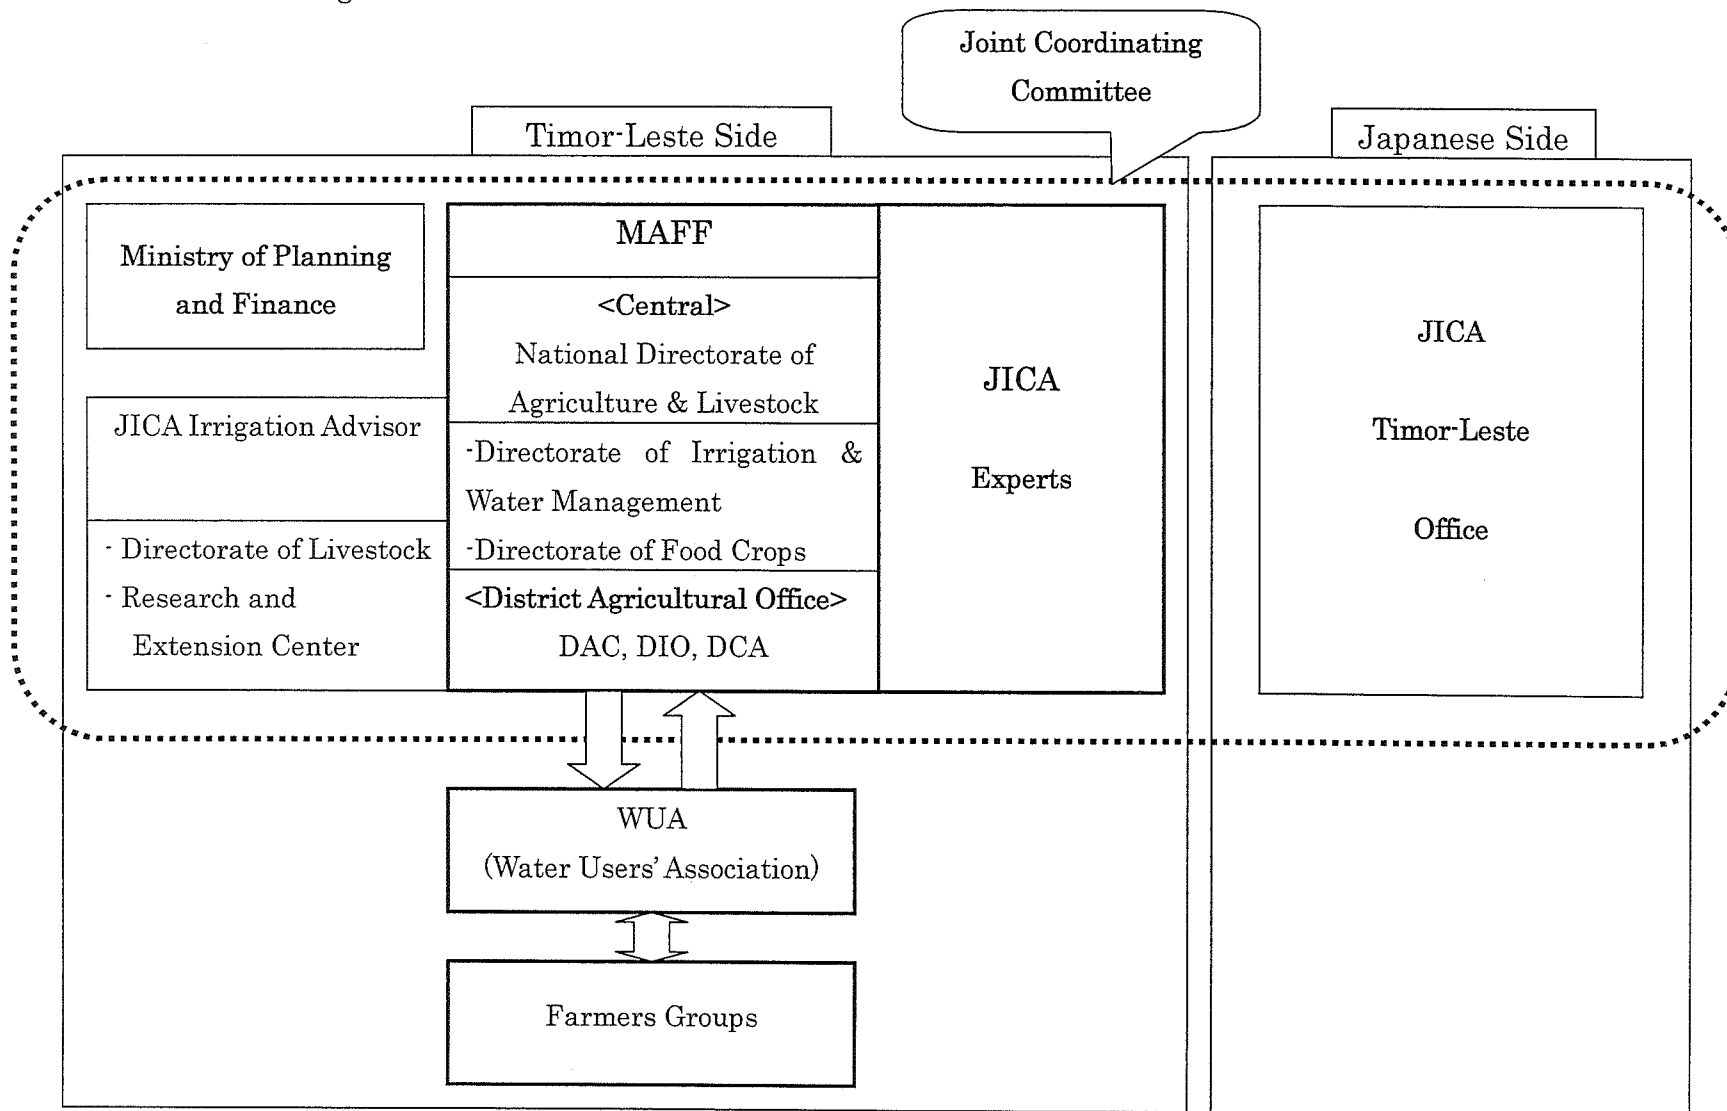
Joint Coordinating Committee

Timor-Leste Side

Japanese Side

Ministry of Planning and Finance

MAFF

<Central>
National Directorate of Agriculture & Livestock

JICA Irrigation Advisor

-Directorate of Irrigation & Water Management
-Directorate of Food Crops

- Directorate of Livestock
- Research and Extension Center

<District Agricultural Office>
DAC, DIO, DCA

JICA
Experts

JICA
Timor-Leste
Office

WUA
(Water Users' Association)

Farmers Groups